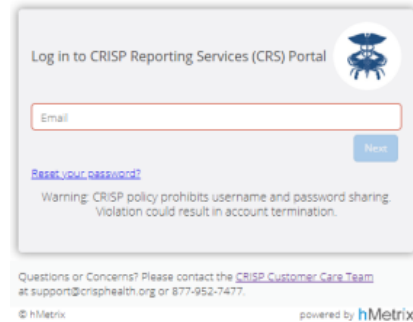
Log in to CRISP Reporting Services (CRS) Portal

Email

Next

Reset your password?

Warning: CRISP policy prohibits username and password sharing. Violation could result in account termination.

Questions or Concerns? Please contact the CRISP Customer Care Team at support@crisphealth.org or 877-952-7477.

© hMetrix

powered by hMetrix